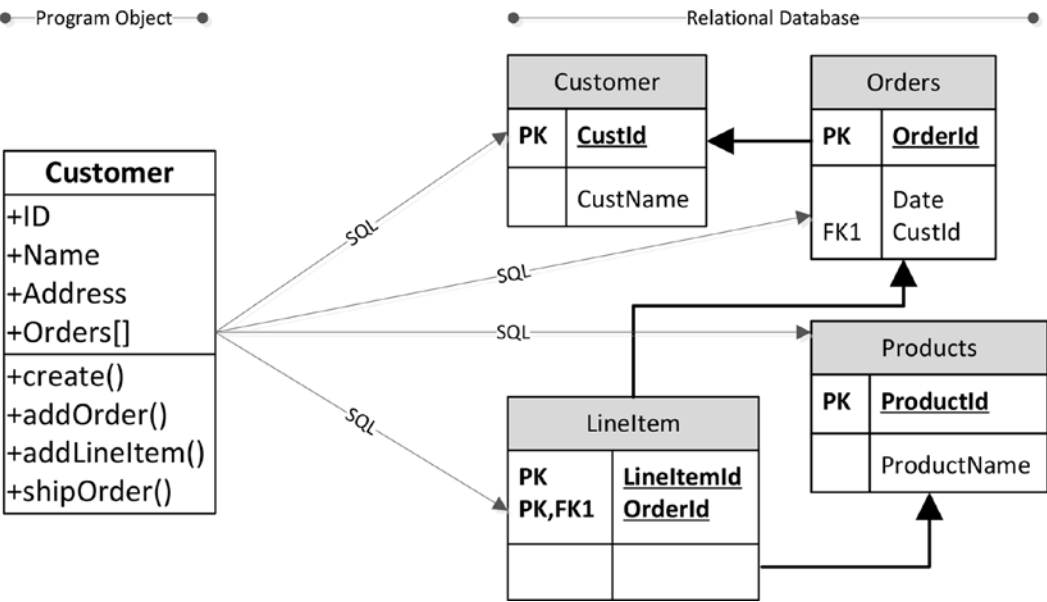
Program Object

Relational Database

Customer
+ID
+Name
+Address
+Orders[]
+create()
+addOrder()
+addLineItem()
+shipOrder()

SQL
SQL
SQL
SQL

| Customer | |
|---|---|
| PK | CustId |
| | CustName |

| Orders | |
|---|---|
| PK | OrderId |
| FK1 | Date CustId |

| Products | |
|---|---|
| PK | ProductId |
| | ProductName |

| LineItem | |
|---|---|
| PK PK,FK1 | LineItemId OrderId |
| | |